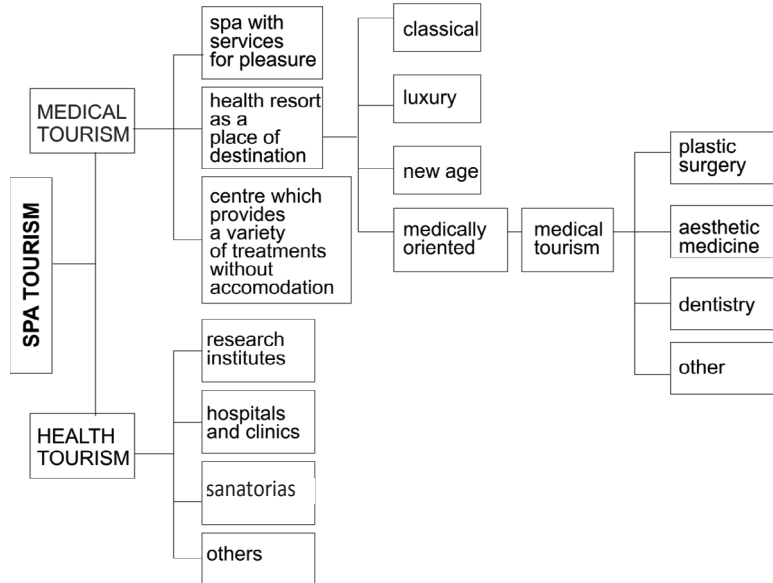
SPA TOURISM

MEDICAL TOURISM

spa with services for pleasure

health resort as a place of destination

centre which provides a variety of treatments without accomodation

classical

luxury

new age

medically oriented

medical tourism

plastic surgery

aesthetic medicine

dentistry

other

HEALTH TOURISM

research institutes

hospitals and clinics

sanatorias

others